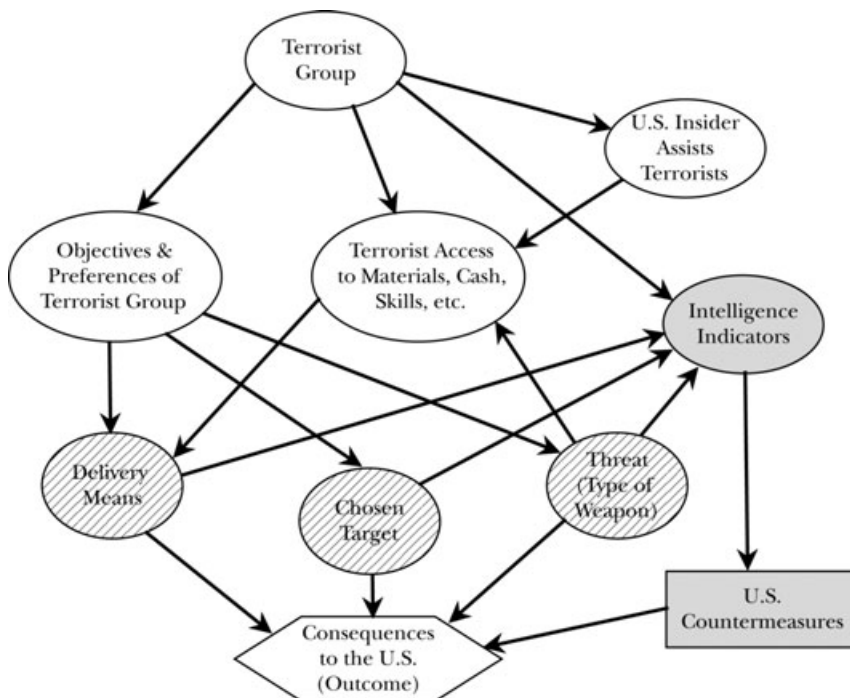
Terrorist Group

U.S. Insider Assists Terrorists

Objectives & Preferences of Terrorist Group

Terrorist Access to Materials, Cash, Skills, etc.

Intelligence Indicators

Delivery Means

Chosen Target

Threat (Type of Weapon)

U.S. Countermeasures

Consequences to the U.S. (Outcome)